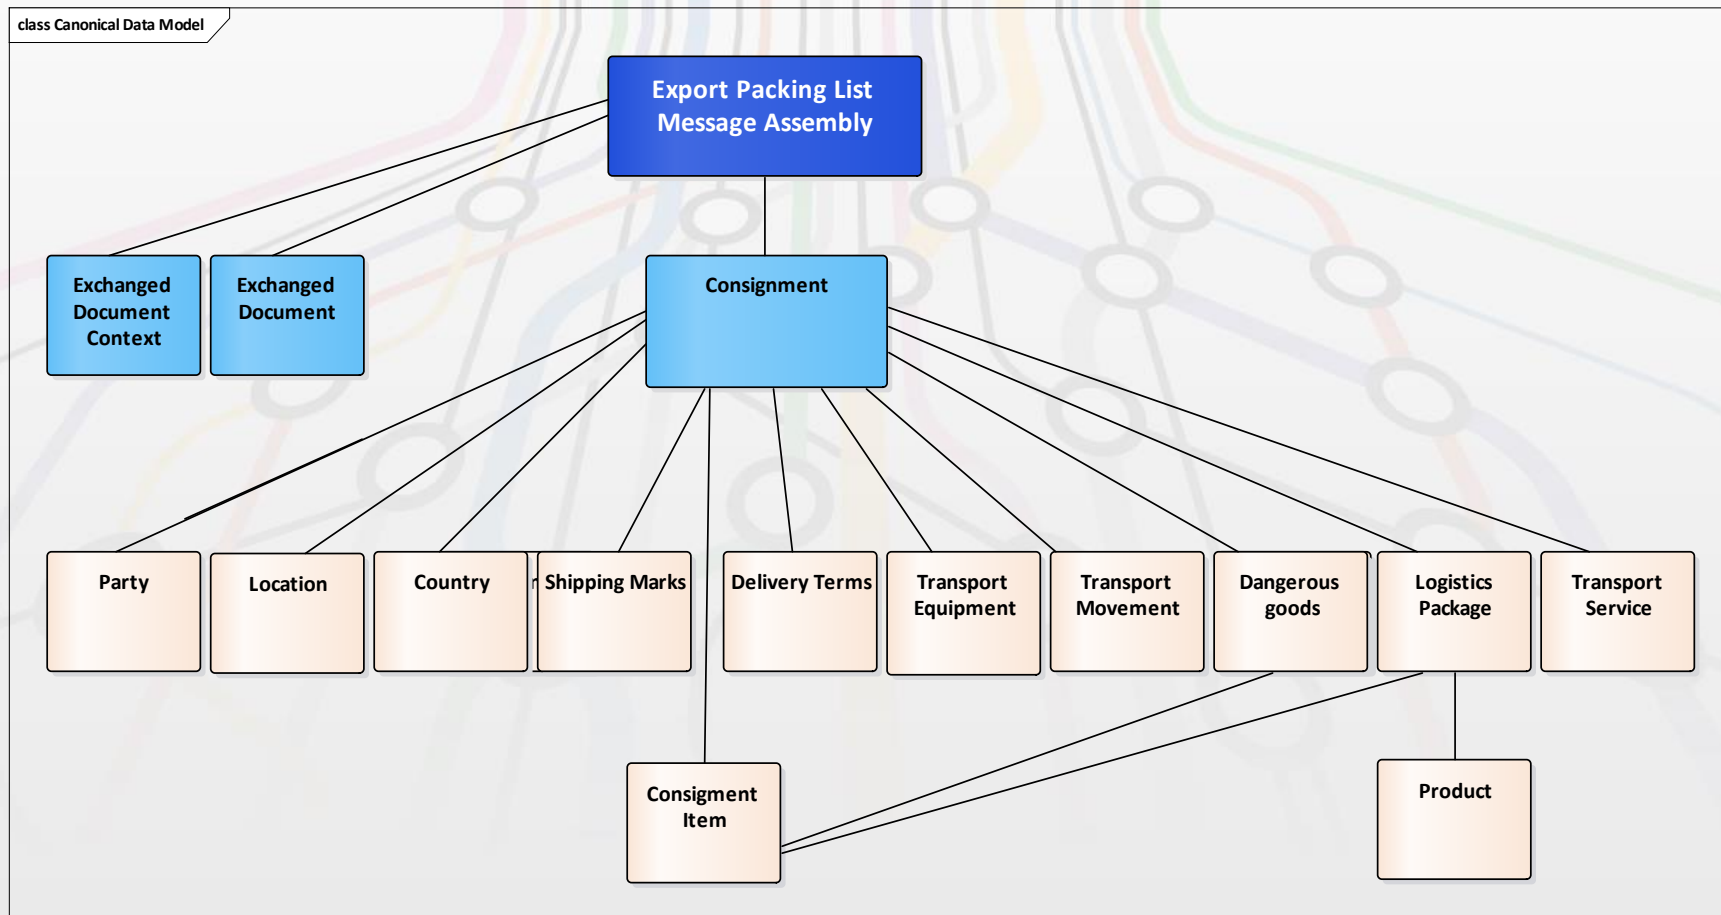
class Canonical Data Model

Export Packing List Message Assembly

Exchanged Document Context

Exchanged Document

Consignment

Party

Location

Country

Shipping Marks

Delivery Terms

Transport Equipment

Transport Movement

Dangerous goods

Logistics Package

Transport Service

Consignment Item

Product